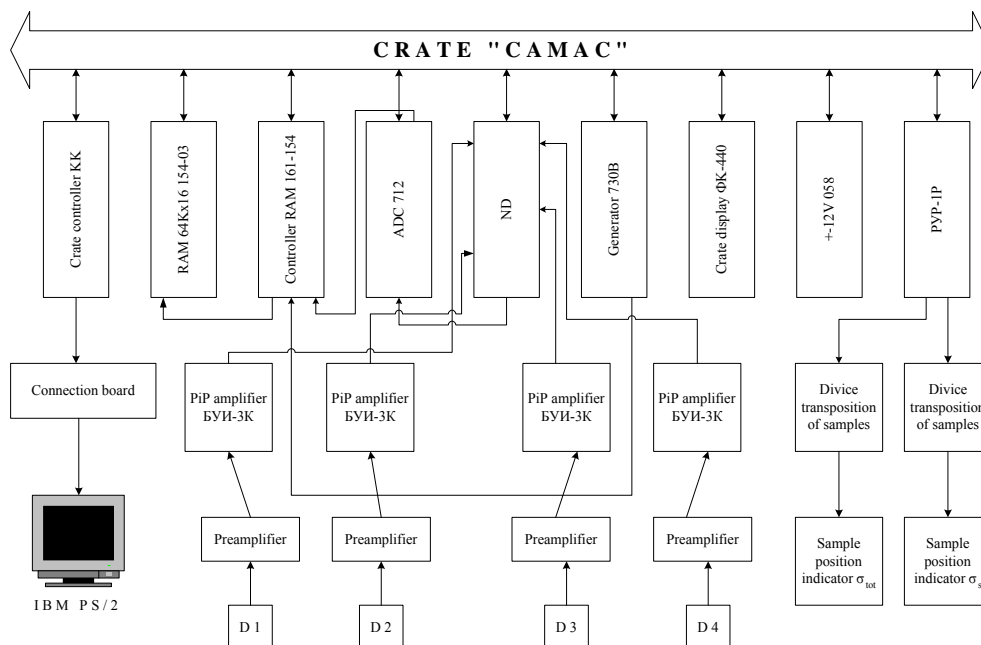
CRATE "CAMAC"

Crate controller KK

RAM 64Kx16 154-03

Controller RAM 161-154

ADC 712

ND

Generator 730B

Crate display ФК-440

+-12V 058

PYP-1P

Connection board

PiP amplifier БУИ-3К

PiP amplifier БУИ-3К

PiP amplifier БУИ-3К

PiP amplifier БУИ-3К

Divice transposition of samples

Divice transpositio of samples

Preamplifier

Preamplifier

Preamplifier

Preamplifier

Sample position indicator $\sigma_{tot}$

Sample position indicator $\sigma_{s}$

IBM PS/2

D 1

D 2

D 3

D 4